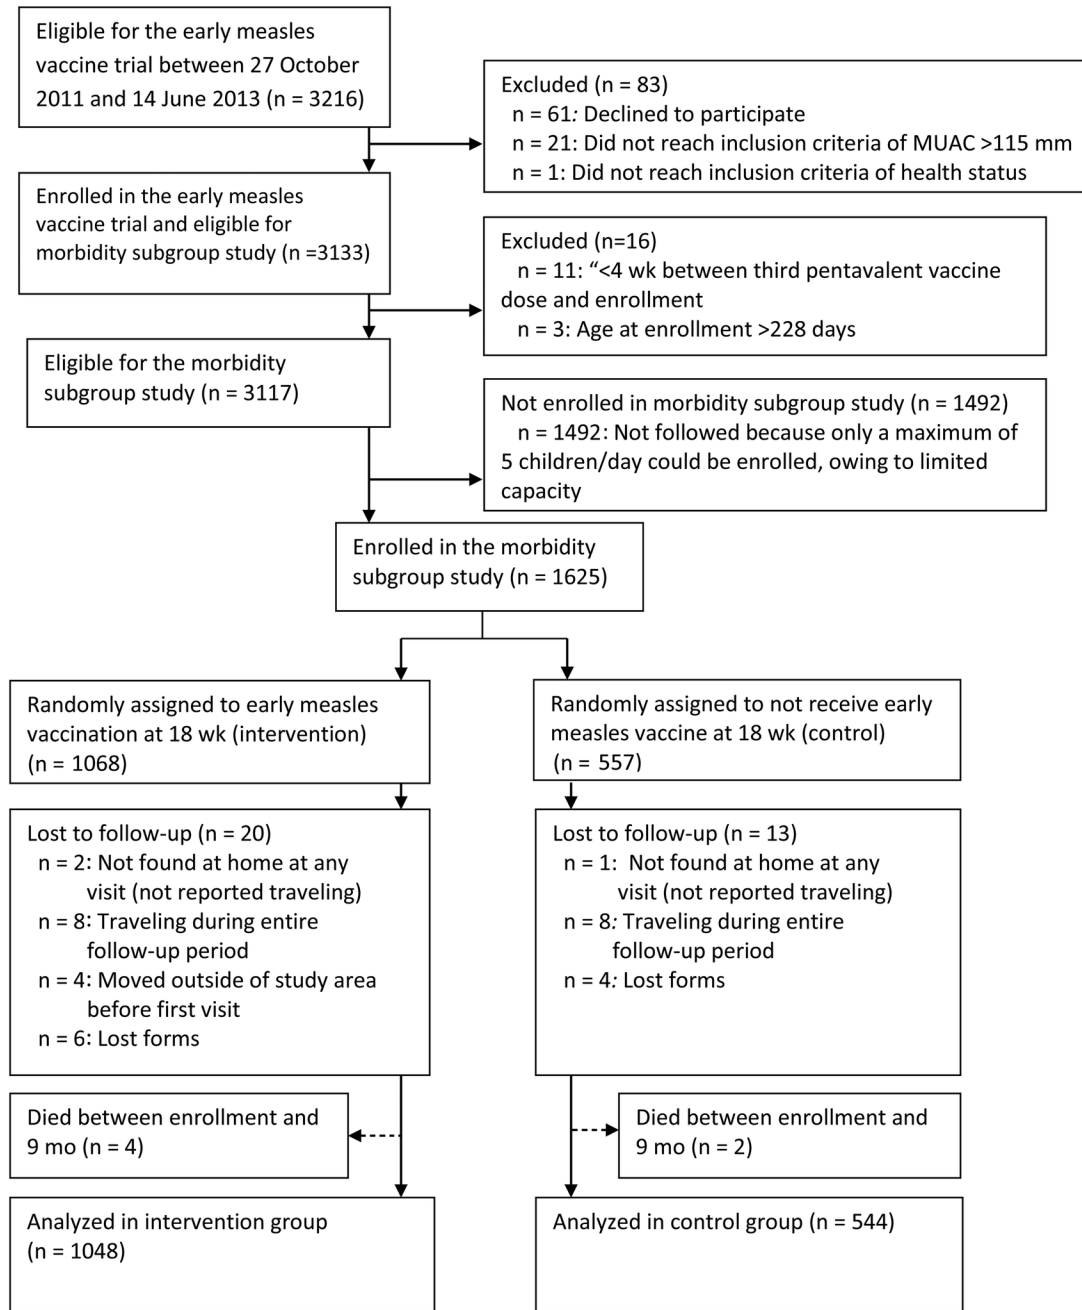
Eligible for the early measles vaccine trial between 27 October 2011 and 14 June 2013 (n = 3216)

Excluded (n = 83)
n = 61: Declined to participate
n = 21: Did not reach inclusion criteria of MUAC >115 mm
n = 1: Did not reach inclusion criteria of health status

Enrolled in the early measles vaccine trial and eligible for morbidity subgroup study (n =3133)

Excluded (n=16)
n = 11: "<4 wk between third pentavalent vaccine dose and enrollment
n = 3: Age at enrollment >228 days

Eligible for the morbidity subgroup study (n = 3117)

Not enrolled in morbidity subgroup study (n = 1492)
n = 1492: Not followed because only a maximum of 5 children/day could be enrolled, owing to limited capacity

Enrolled in the morbidity subgroup study (n = 1625)

Randomly assigned to early measles vaccination at 18 wk (intervention) (n = 1068)

Randomly assigned to not receive early measles vaccine at 18 wk (control) (n = 557)

Lost to follow-up (n = 20)
n = 2: Not found at home at any visit (not reported traveling)
n = 8: Traveling during entire follow-up period
n = 4: Moved outside of study area before first visit
n = 6: Lost forms

Lost to follow-up (n = 13)
n = 1: Not found at home at any visit (not reported traveling)
n = 8: Traveling during entire follow-up period
n = 4: Lost forms

Died between enrollment and 9 mo (n = 4)

Died between enrollment and 9 mo (n = 2)

Analyzed in intervention group (n = 1048)

Analyzed in control group (n = 544)